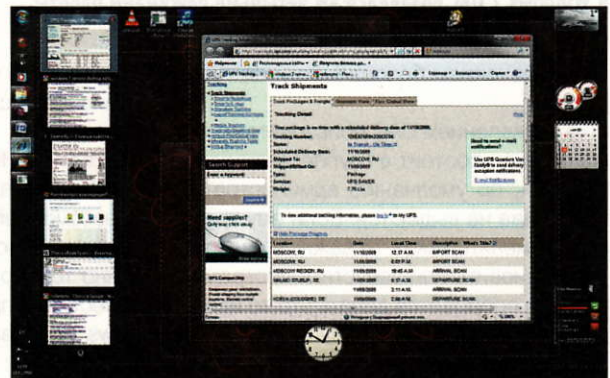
Track Shipments

Track Packages & Freight

Tracking Detail

Your package is in transit with a scheduled delivery date of 11/18/2009.

Tracking Number:

Status: In Transit - On Time

Scheduled Delivery Date: 11/18/2009

Shipped To: MOSCOW, RU

Shipped/Billed On: 11/09/2009

Type: Package

Service: UPS SAVER

Weight: 7.70 Lbs

Search Support

Need supplies?

| Location | Date | Local Time | Description |
|---|---|---|---|
| MOSCOW, RU | 11/10/2009 | 12:17 A.M. | IMPORT SCAN |
| MOSCOW, RU | 11/09/2009 | 2:53 P.M. | IMPORT SCAN |
| MOSCOW REGION, RU | 11/09/2009 | 10:45 A.M. | IMPORT SCAN |
| MALMO STURUP, SE | 11/09/2009 | 6:17 A.M. | DEPARTURE SCAN |
| MOSCOW, RU | 11/09/2009 | 2:11 A.M. | DEPARTURE SCAN |
| KOELN (COLOGNE), DE | 11/08/2009 | 7:50 A.M. | DEPARTURE SCAN |